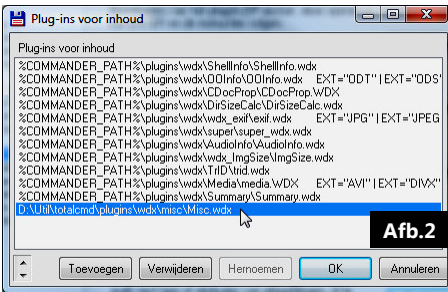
Plug-ins voor inhoud

Plug-ins voor inhoud

%COMMANDER_PATH%\plugins\wdx\ShellInfo\ShellInfo.wdx
%COMMANDER_PATH%\plugins\wdx\OOInfo\OOInfo.wdx EXT="ODT" | EXT="ODS"
%COMMANDER_PATH%\plugins\wdx\CDocProp\CDocProp.WDX
%COMMANDER_PATH%\plugins\wdx\DirSizeCalc\DirSizeCalc.wdx
%COMMANDER_PATH%\plugins\wdx\wdx_exif\exif.wdx EXT="JPG" | EXT="JPEG
%COMMANDER_PATH%\plugins\wdx\super\super_wdx.wdx
%COMMANDER_PATH%\plugins\wdx\AudioInfo\AudioInfo.wdx
%COMMANDER_PATH%\plugins\wdx\wdx_ImgSize\ImgSize.wdx
%COMMANDER_PATH%\plugins\wdx\TrID\trid.wdx
%COMMANDER_PATH%\plugins\wdx\Media\media.WDX EXT="AVI" | EXT="DIVX"
%COMMANDER_PATH%\plugins\wdx\Summary\Summary.wdx
D:\Util\totalcmd\plugins\wdx\misc\Misc.wdx

Afb.2

Toevoegen Verwijderen Hernoemen OK Annuleren